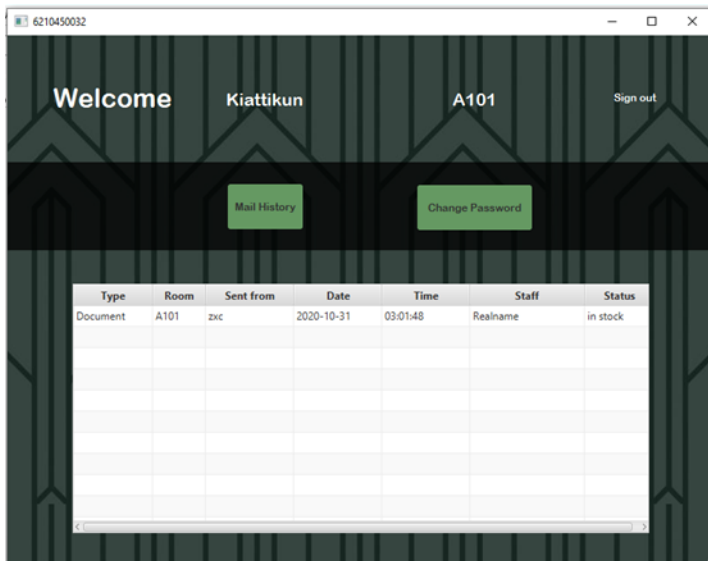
6210450032

Welcome Kiattikun A101 Sign out

Mail History

Change Password

| Type | Room | Sent from | Date | Time | Staff | Status |
|---|---|---|---|---|---|---|
| Document | A101 | zxc | 2020-10-31 | 03:01:48 | Realname | in stock |